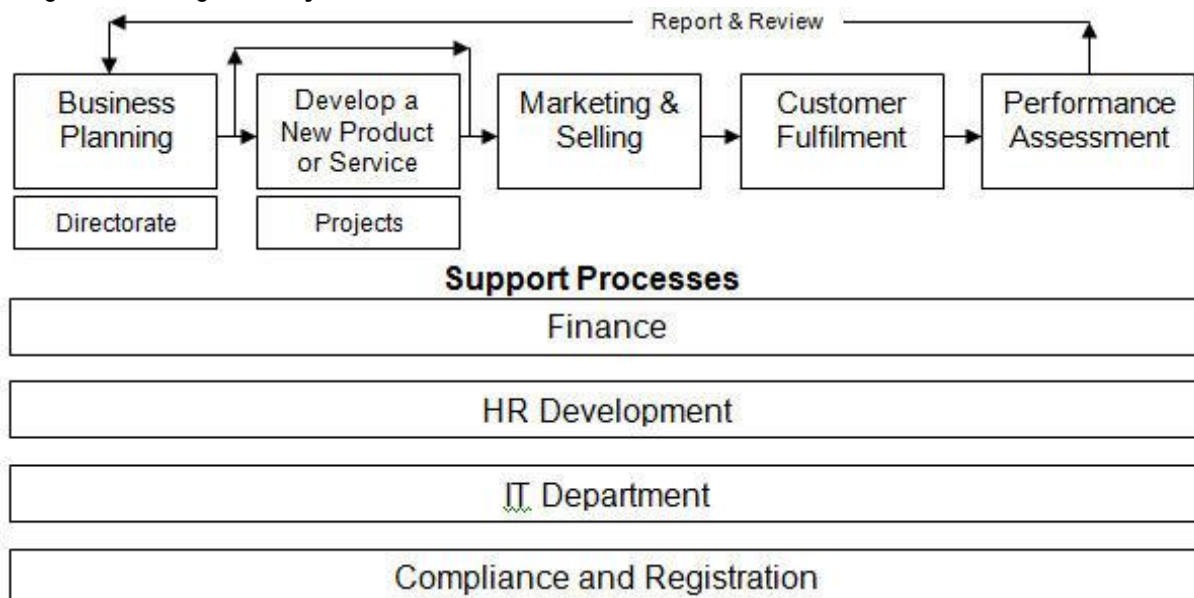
Report & Review

Business Planning

Directorate

Develop a New Product or Service

Projects

Marketing & Selling

Customer Fulfilment

Performance Assessment

Support Processes

Finance

HR Development

IT Department

Compliance and Registration